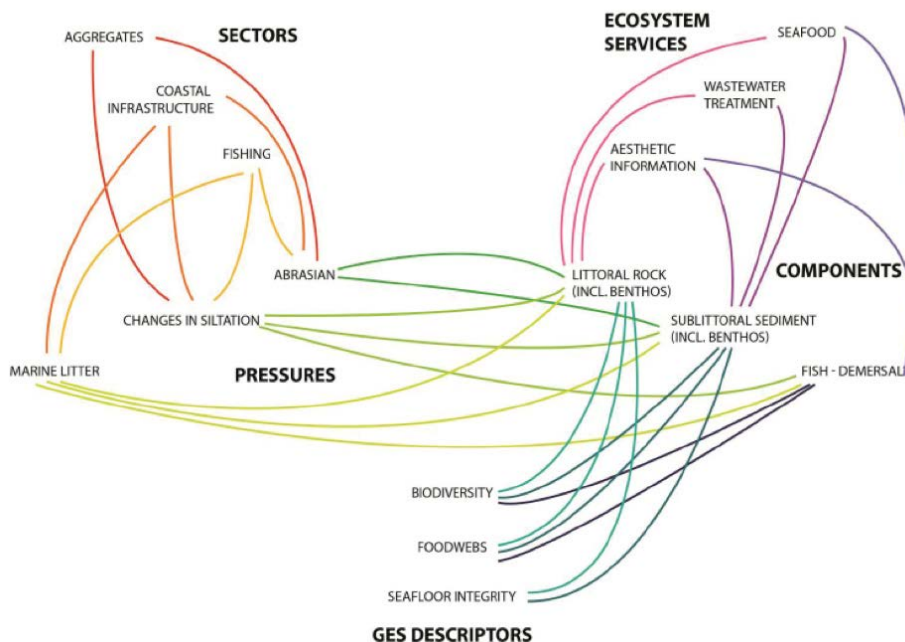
AGGREGATES

SECTORS

COASTAL INFRASTRUCTURE

FISHING

ECOSYSTEM SERVICES

SEAFOOD

WASTEWATER TREATMENT

AESTHETIC INFORMATION

ABRASIAN

LITTORAL ROCK (INCL. BENTHOS)

COMPONENTS

CHANGES IN SILTATION

SUBLITTORAL SEDIMENT (INCL. BENTHOS)

MARINE LITTER

PRESSURES

FISH - DEMERSAL

BIODIVERSITY

FOODWEBS

SEAFLOOR INTEGRITY

GES DESCRIPTORS